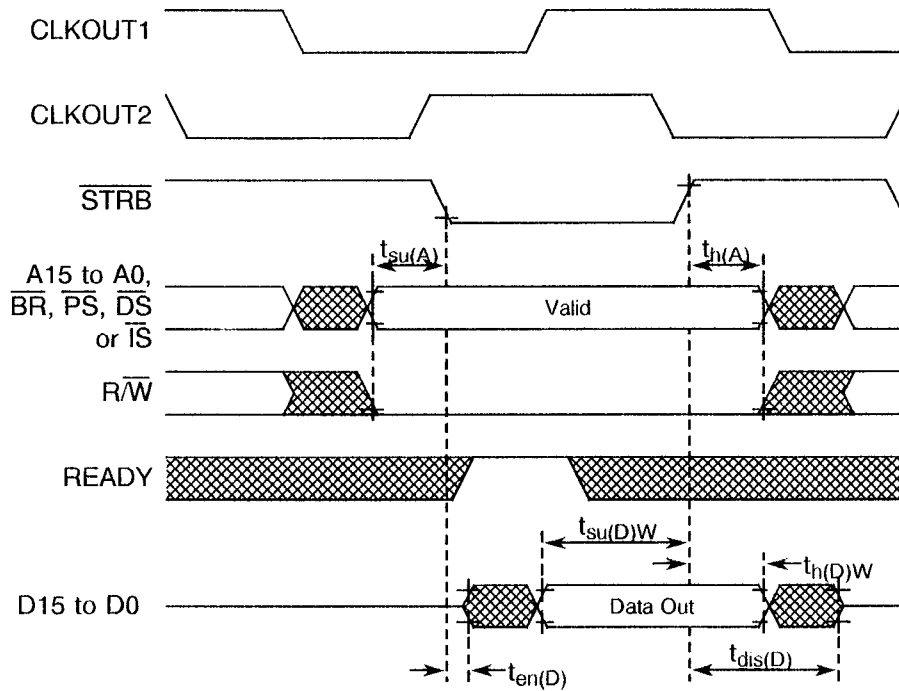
CLKOUT1

CLKOUT2

$\overline{STRB}$

$t_{su(A)}$

$t_{h(A)}$

A15 to A0, $\overline{BR}$, $\overline{PS}$, $\overline{DS}$ or $\overline{IS}$

Valid

R/$\overline{W}$

READY

$t_{su(D)W}$

$t_{h(D)W}$

D15 to D0

Data Out

$t_{en(D)}$

$t_{dis(D)}$